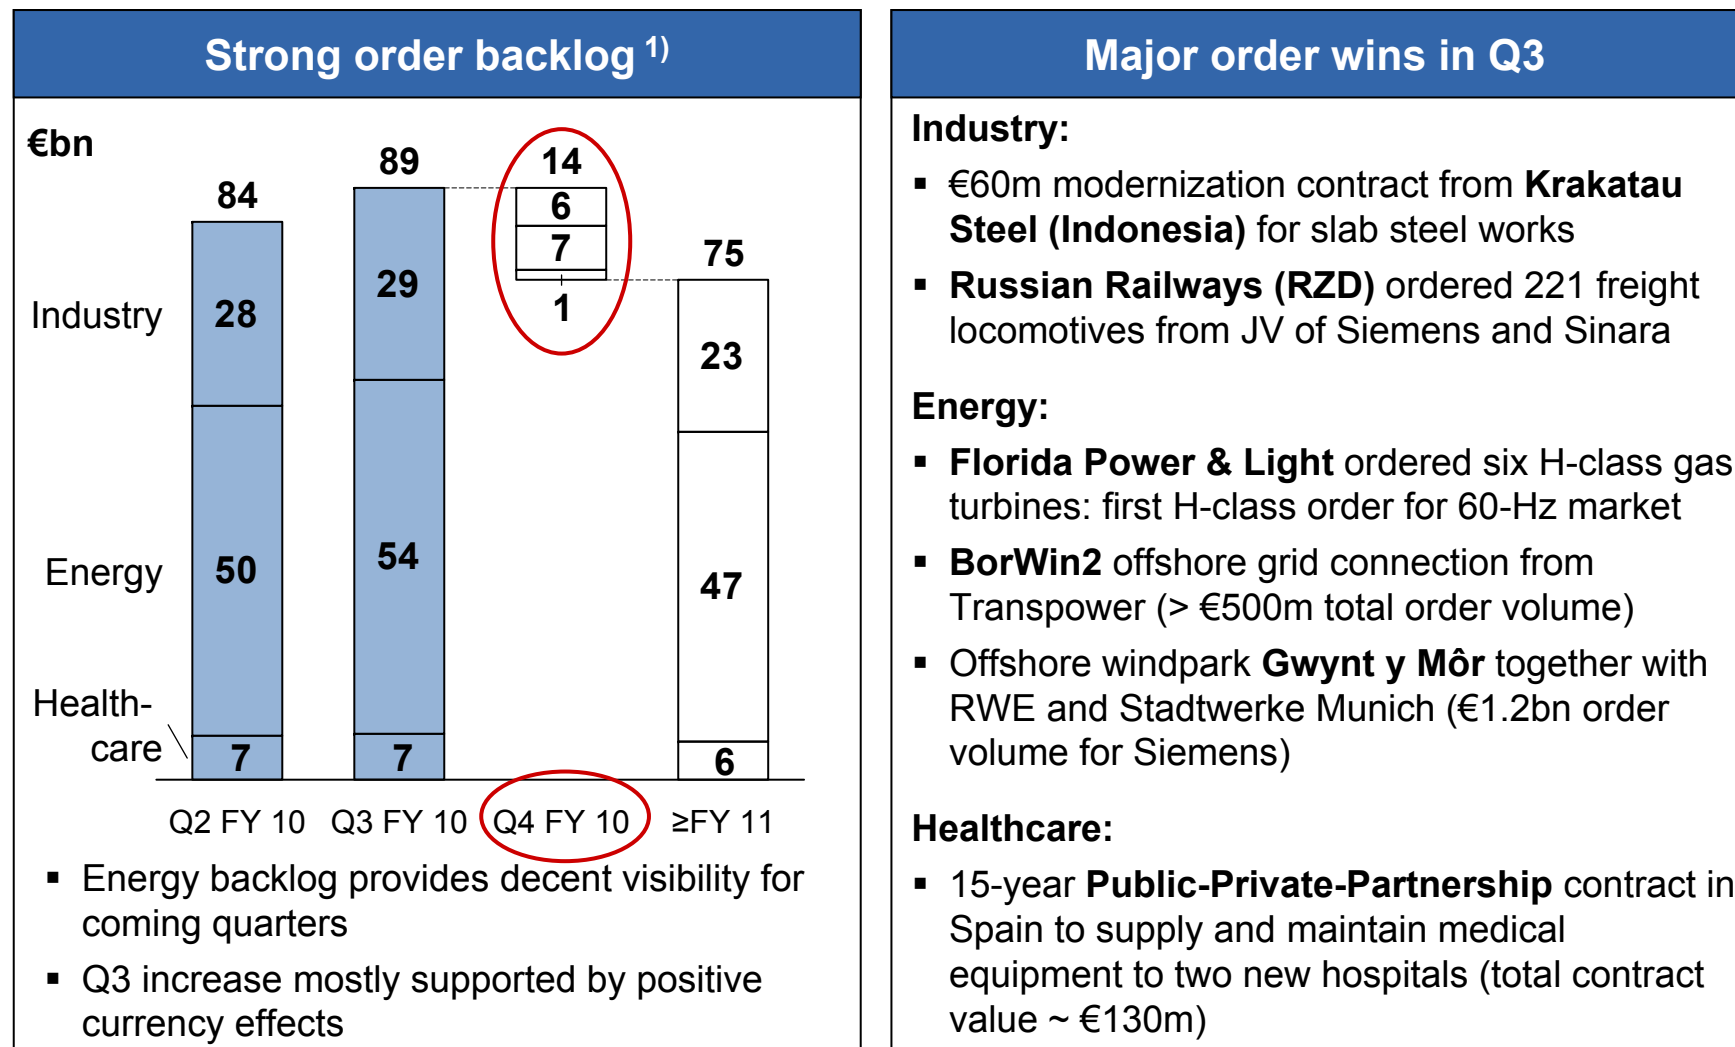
Strong order backlog $^{1)}$

€bn

84

89

14

6

7

1

75

Industry

28

29

23

Energy

50

54

47

Health-care

7

7

6

Q2 FY 10

Q3 FY 10

Q4 FY 10

≥FY 11

▪ Energy backlog provides decent visibility for coming quarters

▪ Q3 increase mostly supported by positive currency effects

Major order wins in Q3

Industry:

▪ €60m modernization contract from **Krakatau Steel (Indonesia)** for slab steel works

▪ **Russian Railways (RZD)** ordered 221 freight locomotives from JV of Siemens and Sinara

Energy:

▪ **Florida Power & Light** ordered six H-class gas turbines: first H-class order for 60-Hz market

▪ **BorWin2** offshore grid connection from Transpower (> €500m total order volume)

▪ Offshore windpark **Gwynt y Môr** together with RWE and Stadtwerke Munich (€1.2bn order volume for Siemens)

Healthcare:

▪ 15-year **Public-Private-Partnership** contract in Spain to supply and maintain medical equipment to two new hospitals (total contract value ~ €130m)